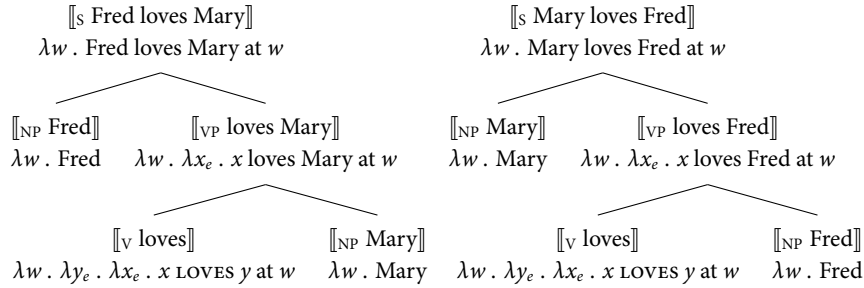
$[\![_{S}$ Fred loves Mary$]\!]$
$\lambda w$ . Fred loves Mary at $w$

$[\![_{NP}$ Fred$]\!]$
$\lambda w$ . Fred

$[\![_{VP}$ loves Mary$]\!]$
$\lambda w$ . $\lambda x_e$ . $x$ loves Mary at $w$

$[\![_{V}$ loves$]\!]$
$\lambda w$ . $\lambda y_e$ . $\lambda x_e$ . $x$ LOVES $y$ at $w$

$[\![_{NP}$ Mary$]\!]$
$\lambda w$ . Mary

$[\![_{S}$ Mary loves Fred$]\!]$
$\lambda w$ . Mary loves Fred at $w$

$[\![_{NP}$ Mary$]\!]$
$\lambda w$ . Mary

$[\![_{VP}$ loves Fred$]\!]$
$\lambda w$ . $\lambda x_e$ . $x$ loves Fred at $w$

$[\![_{V}$ loves$]\!]$
$\lambda w$ . $\lambda y_e$ . $\lambda x_e$ . $x$ LOVES $y$ at $w$

$[\![_{NP}$ Fred$]\!]$
$\lambda w$ . Fred